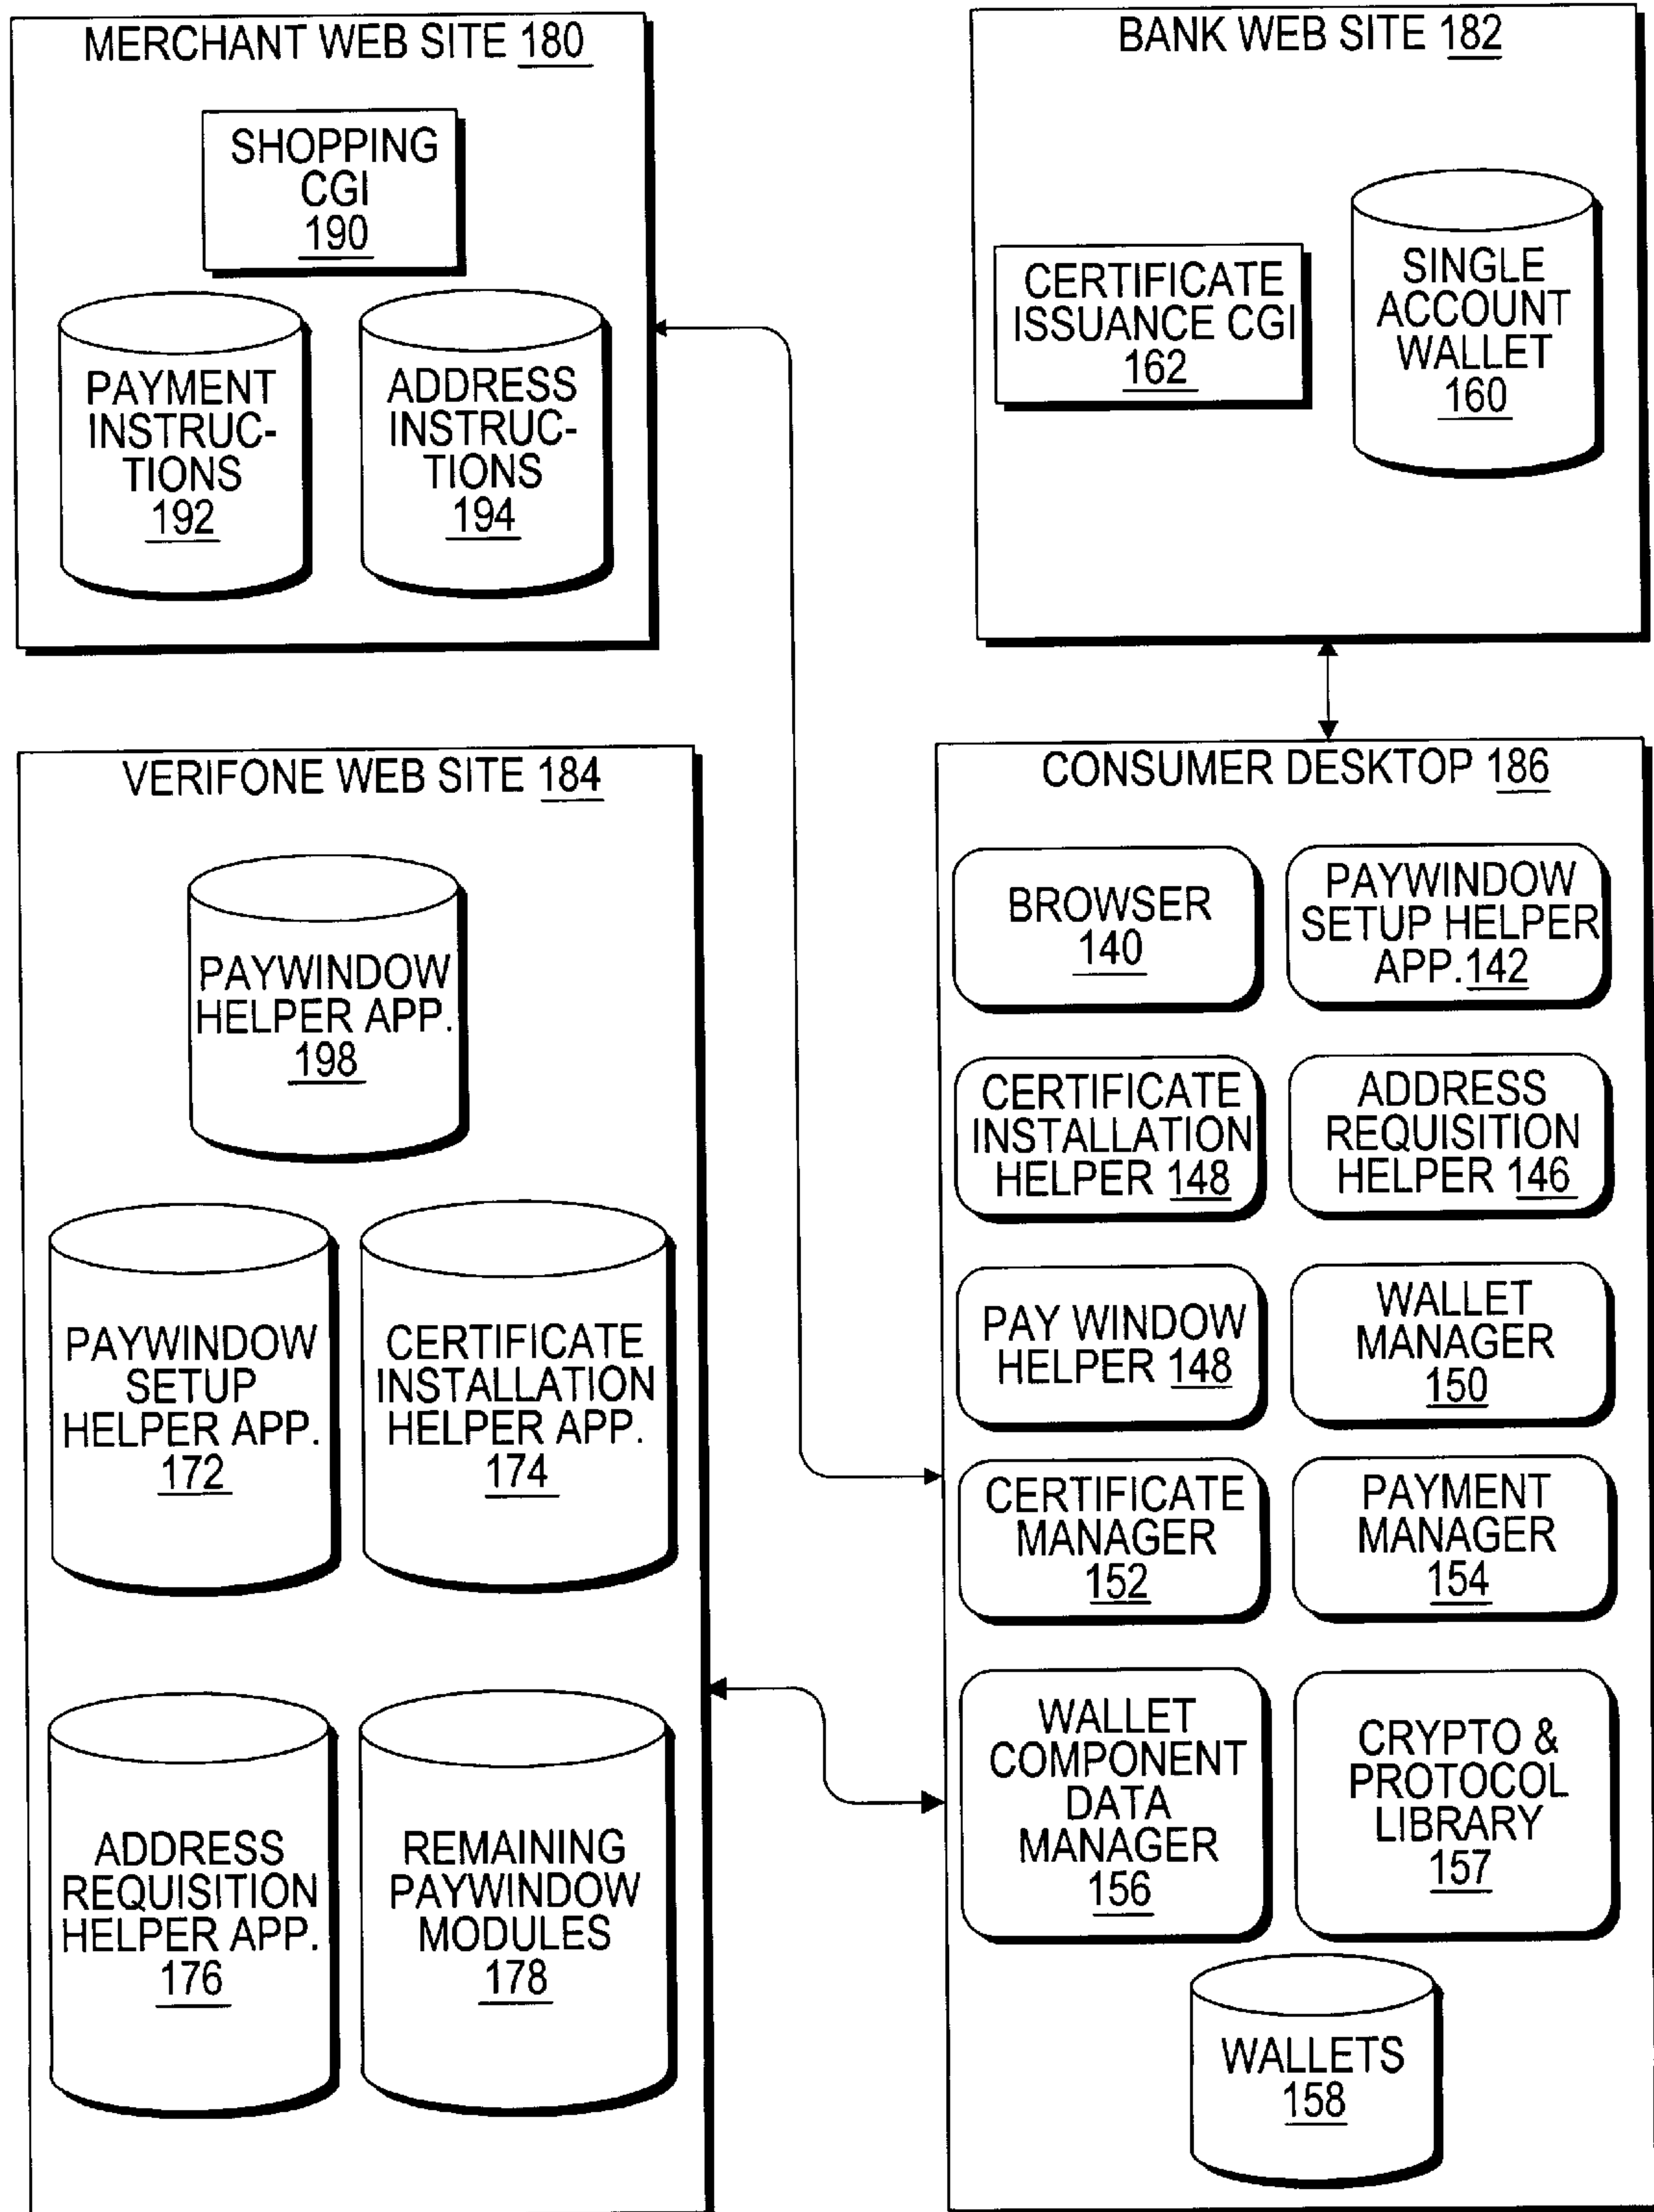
MERCHANT WEB SITE 180

SHOPPING CGI 190

PAYMENT INSTRUCTIONS 192

ADDRESS INSTRUCTIONS 194

BANK WEB SITE 182

CERTIFICATE ISSUANCE CGI 162

SINGLE ACCOUNT WALLET 160

VERIFONE WEB SITE 184

PAYWINDOW HELPER APP. 198

PAYWINDOW SETUP HELPER APP. 172

CERTIFICATE INSTALLATION HELPER APP. 174

ADDRESS REQUISITION HELPER APP. 176

REMAINING PAYWINDOW MODULES 178

CONSUMER DESKTOP 186

BROWSER 140

PAYWINDOW SETUP HELPER APP. 142

CERTIFICATE INSTALLATION HELPER 148

ADDRESS REQUISITION HELPER 146

PAY WINDOW HELPER 148

WALLET MANAGER 150

CERTIFICATE MANAGER 152

PAYMENT MANAGER 154

WALLET COMPONENT DATA MANAGER 156

CRYPTO & PROTOCOL LIBRARY 157

WALLETS 158